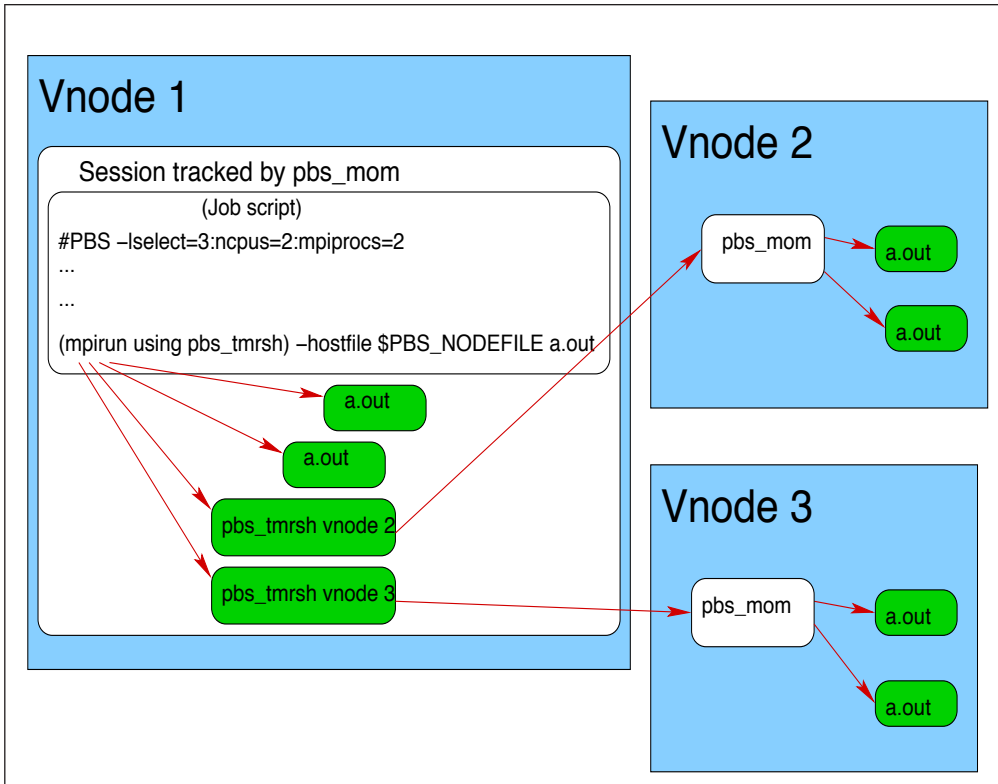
Vnode 1

Session tracked by pbs_mom

(Job script)

#PBS –lselect=3:ncpus=2:mpiprocs=2
...
...
(mpirun using pbs_tmrsh) –hostfile $PBS_NODEFILE a.out

a.out

a.out

pbs_tmrsh vnode 2

pbs_tmrsh vnode 3

Vnode 2

pbs_mom

a.out

a.out

Vnode 3

pbs_mom

a.out

a.out